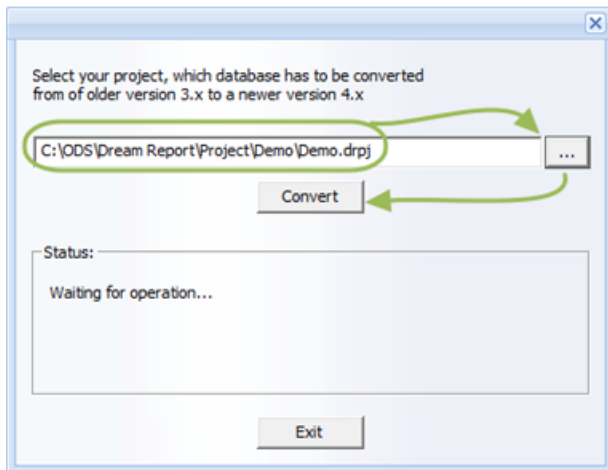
Select your project, which database has to be converted from of older version 3.x to a newer version 4.x

C:\ODS\Dream Report\Project\Demo\Demo.drpj

...

Convert

Status:

Waiting for operation...

Exit